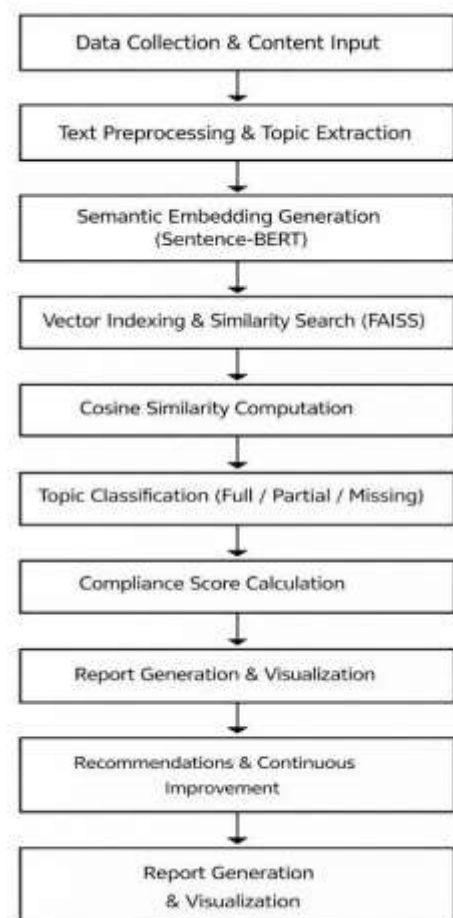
Data Collection & Content Input

Text Preprocessing & Topic Extraction

Semantic Embedding Generation (Sentence-BERT)

Vector Indexing & Similarity Search (FAISS)

Cosine Similarity Computation

Topic Classification (Full / Partial / Missing)

Compliance Score Calculation

Report Generation & Visualization

Recommendations & Continuous Improvement

Report Generation & Visualization